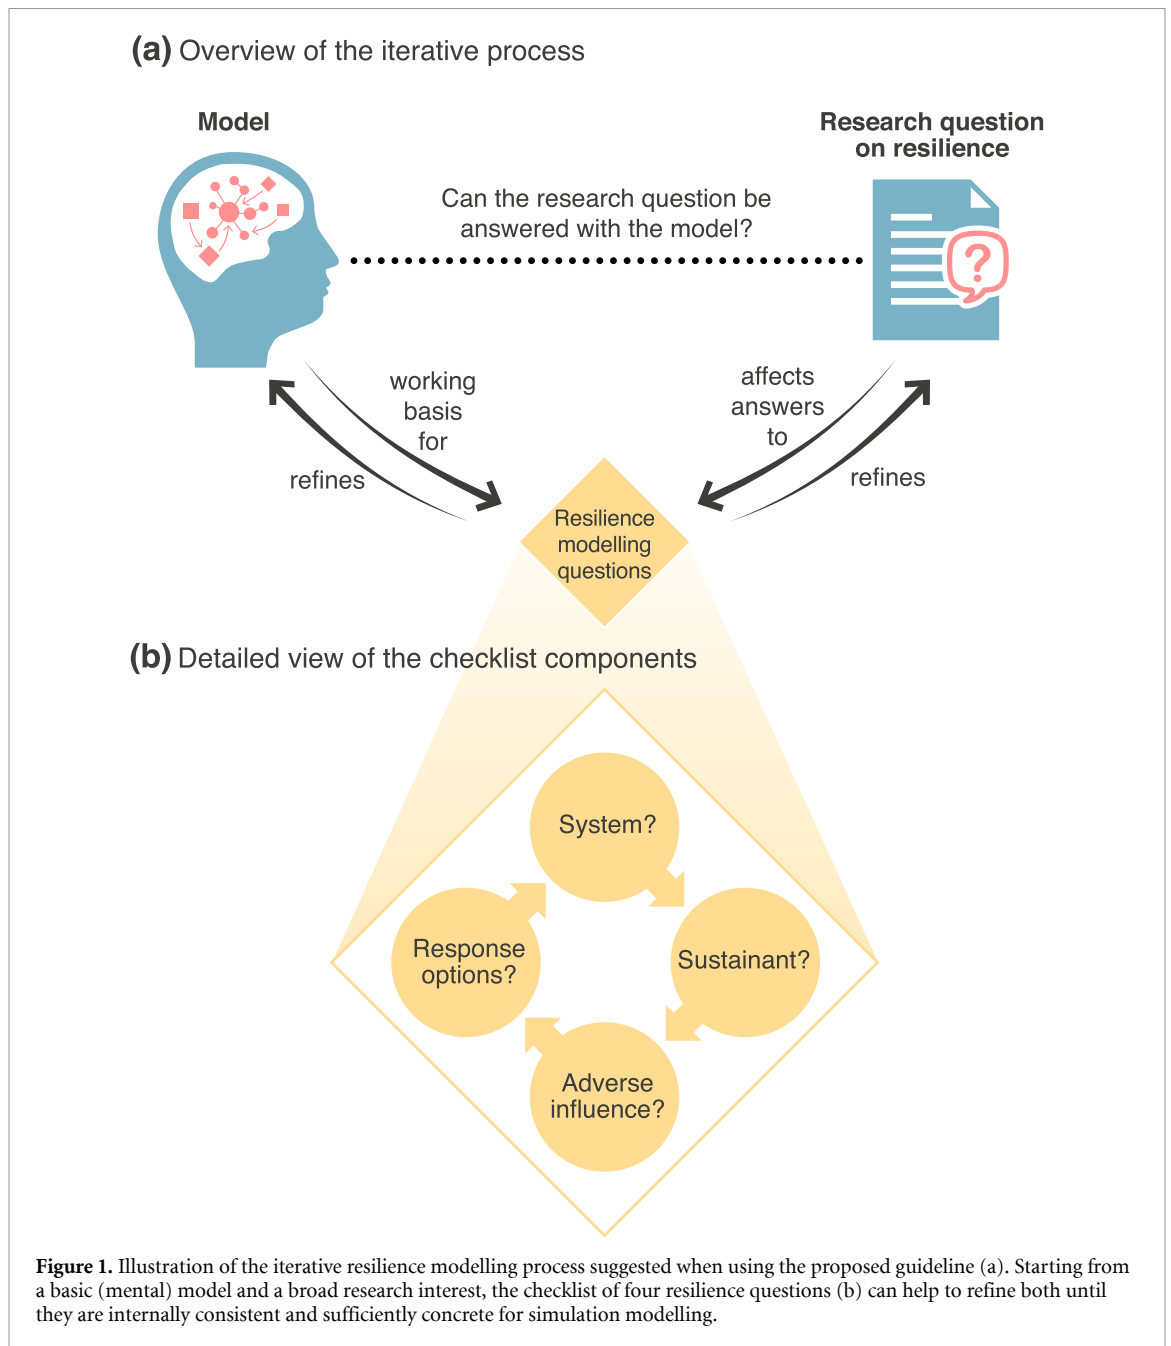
(a) Overview of the iterative process

Model

Research question on resilience

Can the research question be answered with the model?

working basis for

refines

affects answers to

refines

Resilience modelling questions

(b) Detailed view of the checklist components

System?

Sustainant?

Adverse influence?

Response options?

Figure 1. Illustration of the iterative resilience modelling process suggested when using the proposed guideline (a). Starting from a basic (mental) model and a broad research interest, the checklist of four resilience questions (b) can help to refine both until they are internally consistent and sufficiently concrete for simulation modelling.